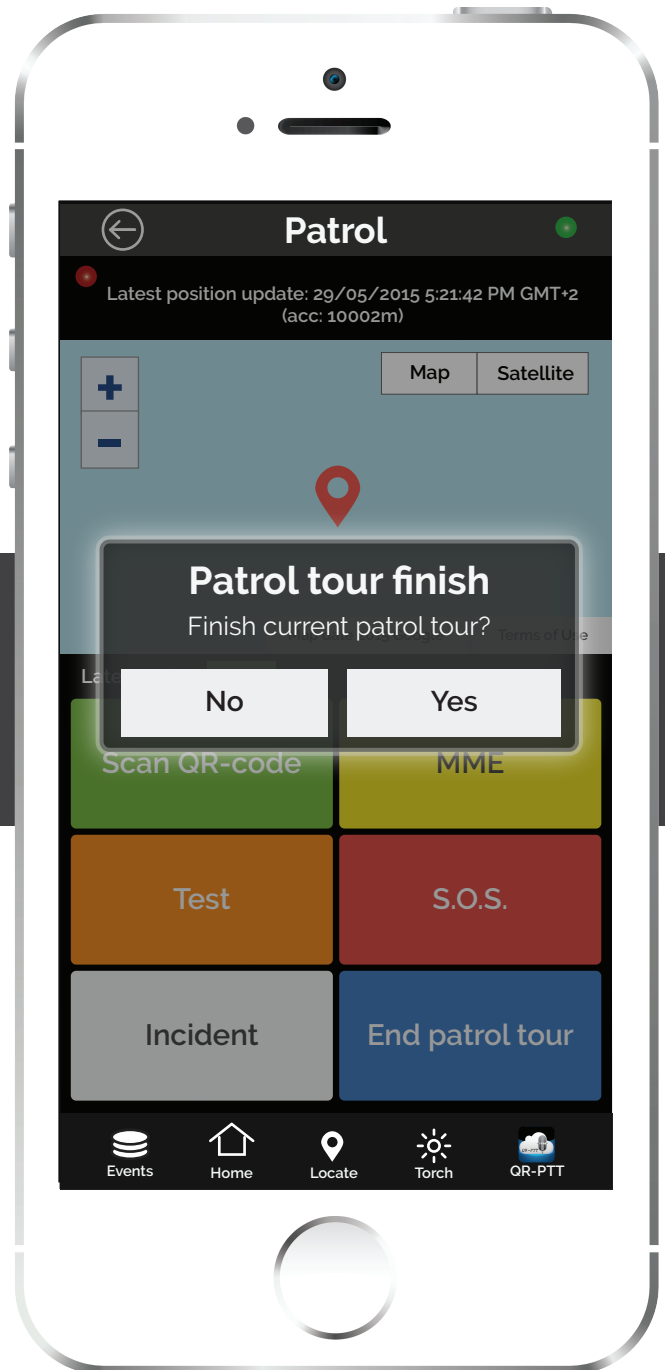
Patrol

Latest position update: 29/05/2015 5:21:42 PM GMT+2 (acc: 10002m)

Map Satellite

+
−

Terms of Use

Late

Patrol tour finish
Finish current patrol tour?

No Yes

Scan QR-code
MME
Test
S.O.S.
Incident
End patrol tour

Events Home Locate Torch QR-PTT